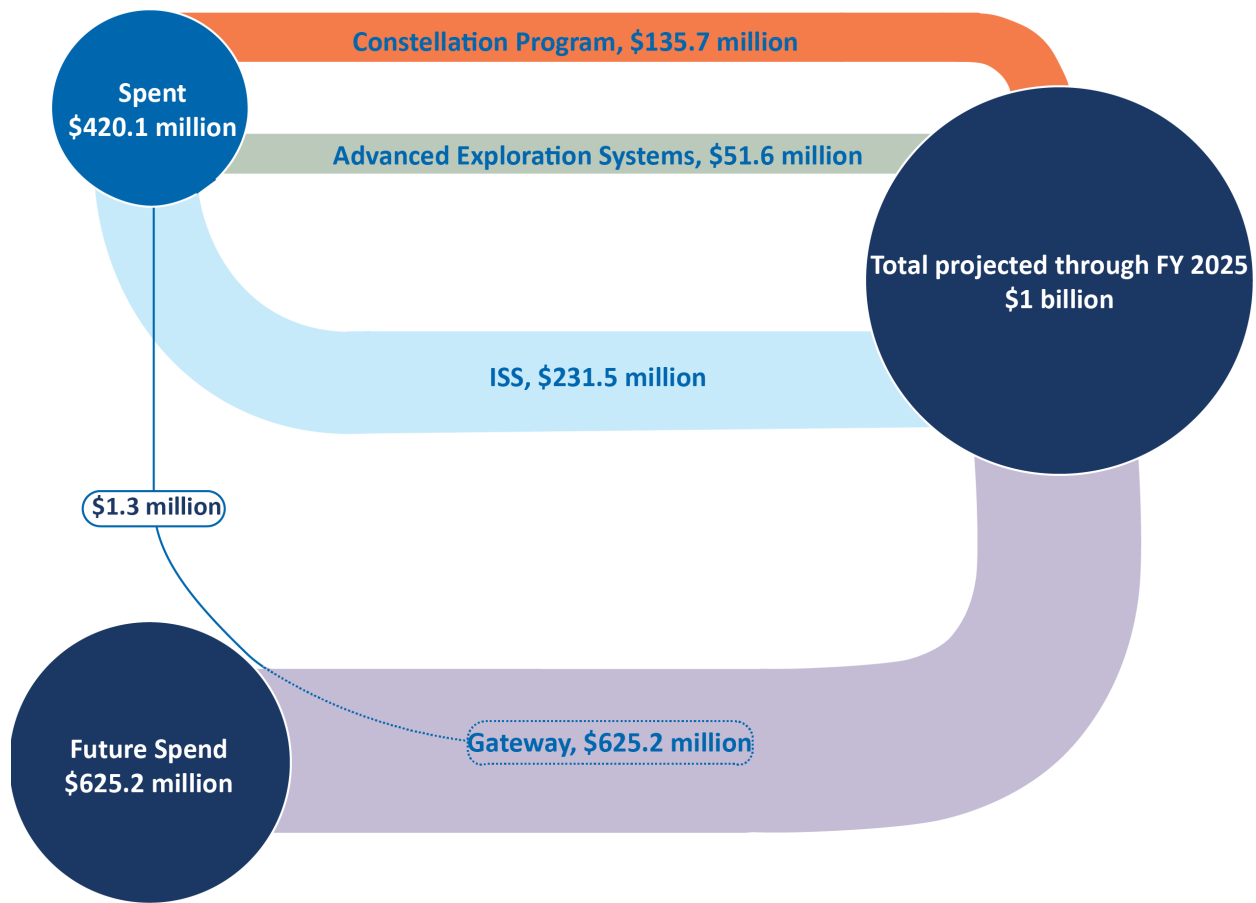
Spent
$420.1 million

Constellation Program, $135.7 million

Advanced Exploration Systems, $51.6 million

Total projected through FY 2025
$1 billion

ISS, $231.5 million

$1.3 million

Future Spend
$625.2 million

Gateway, $625.2 million